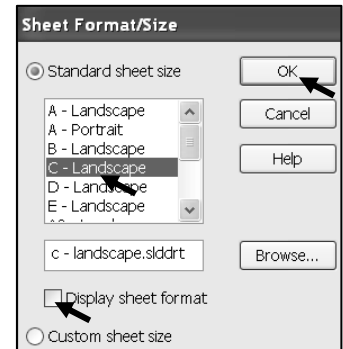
Sheet Format/Size

Standard sheet size

A - Landscape
A - Portrait
B - Landscape
C - Landscape
D - Landscape
E - Landscape

c - landscape.slddrt

Display sheet format

Custom sheet size

OK
Cancel
Help
Browse...